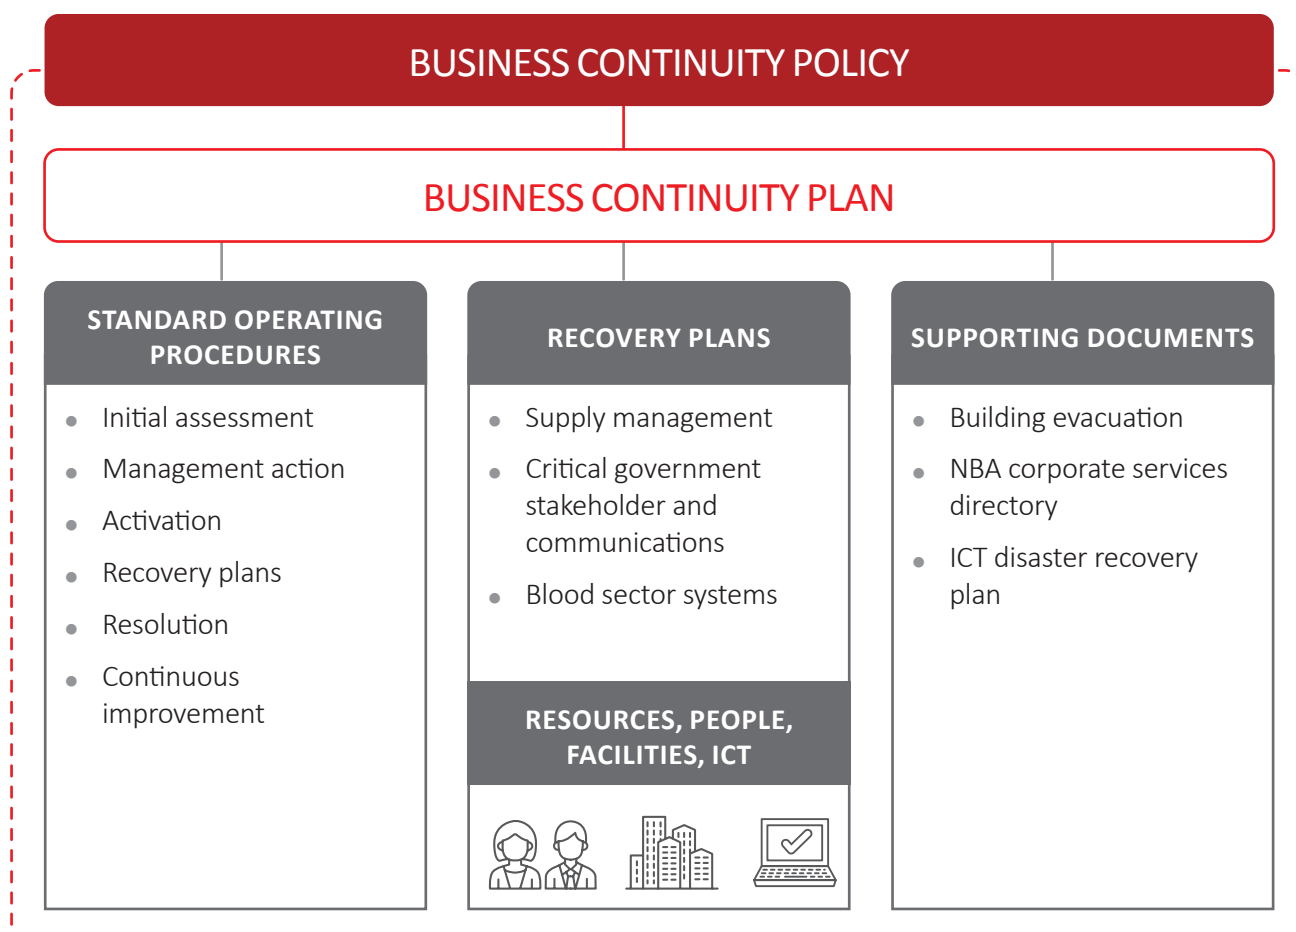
BUSINESS CONTINUITY POLICY

BUSINESS CONTINUITY PLAN

STANDARD OPERATING PROCEDURES

- Initial assessment
- Management action
- Activation
- Recovery plans
- Resolution
- Continuous improvement

RECOVERY PLANS

- Supply management
- Critical government stakeholder and communications
- Blood sector systems

RESOURCES, PEOPLE, FACILITIES, ICT

SUPPORTING DOCUMENTS

- Building evacuation
- NBA corporate services directory
- ICT disaster recovery plan